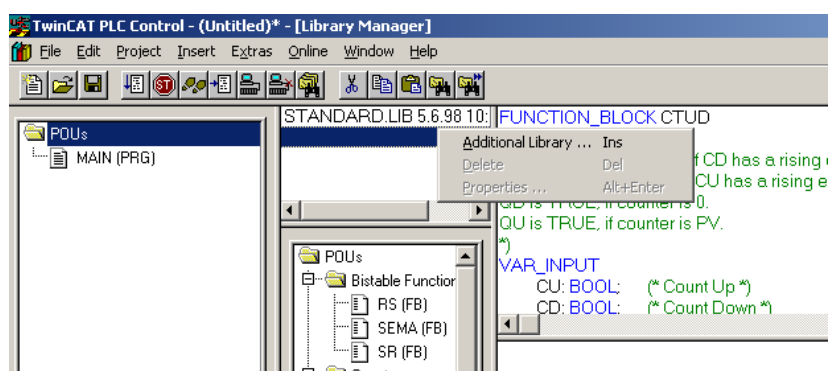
TwinCAT PLC Control - (Untitled)* - [Library Manager]

File Edit Project Insert Extras Online Window Help

POUs
MAIN (PRG)

STANDARD.LIB 5.6.98 10:

Additional Library ... Ins
Delete Del
Properties ... Alt+Enter

POUs
Bistable Functior
RS (FB)
SEMA (FB)
SR (FB)

FUNCTION_BLOCK CTUD
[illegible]f CD has a rising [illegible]
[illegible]CU has a rising e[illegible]
QD is TRUE, if counter is 0.
QU is TRUE, if counter is PV.
*)
VAR_INPUT
CU: BOOL; (* Count Up *)
CD: BOOL; (* Count Down *)